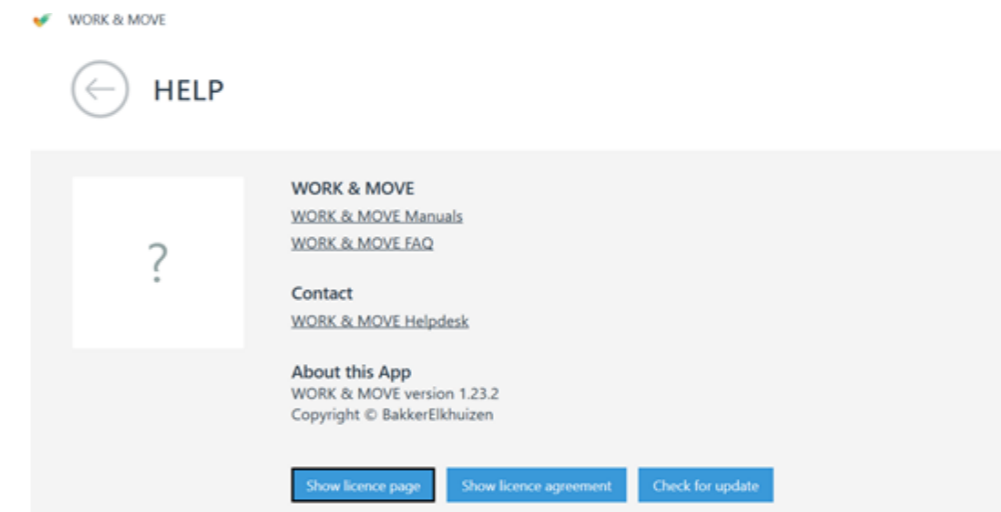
WORK & MOVE

HELP

?

WORK & MOVE
WORK & MOVE Manuals
WORK & MOVE FAQ

Contact
WORK & MOVE Helpdesk

About this App
WORK & MOVE version 1.23.2
Copyright © BakkerElkhuizen

Show licence page | Show licence agreement | Check for update